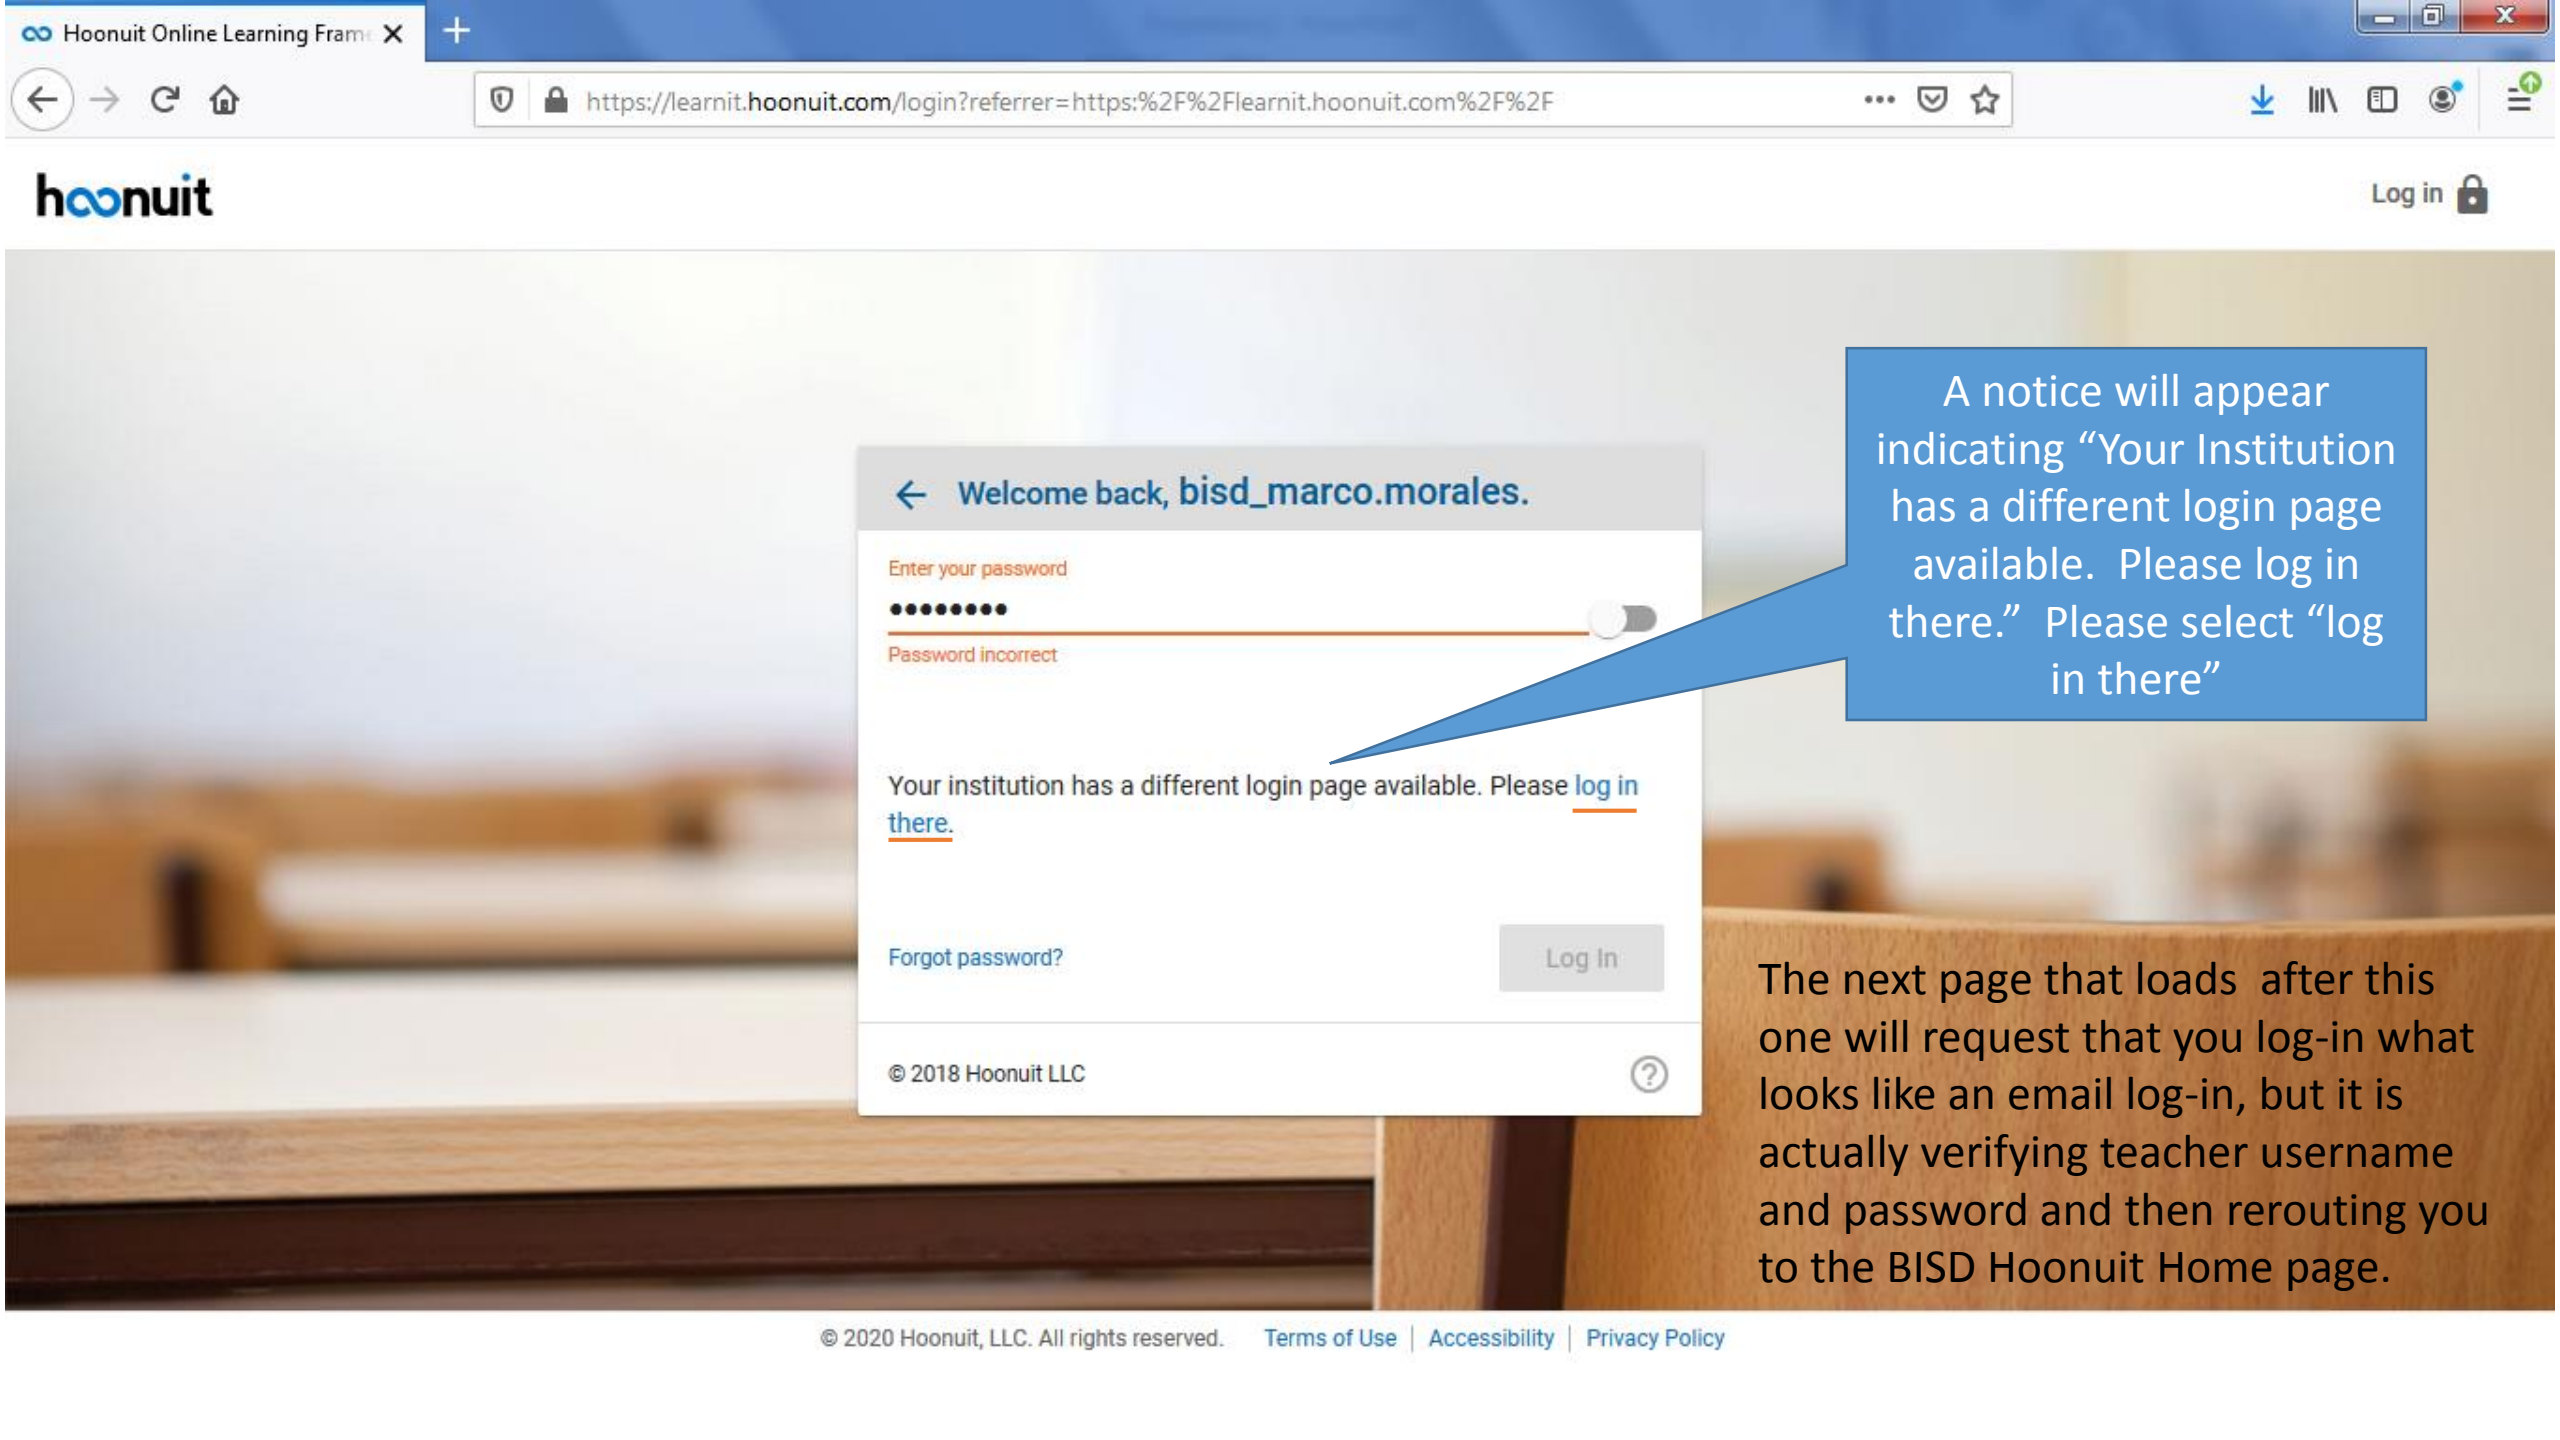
Hoonuit Online Learning Fram

https://learnit.hoonuit.com/login?referrer=https:%2F%2Flearnit.hoonuit.com%2F%2F

hoonuit

Log in

Welcome back, bisd_marco.morales.

Enter your password

•••••••••

Password incorrect

Your institution has a different login page available. Please log in there.

Forgot password?

Log In

© 2018 Hoonuit LLC

A notice will appear indicating "Your Institution has a different login page available. Please log in there." Please select "log in there"

The next page that loads after this one will request that you log-in what looks like an email log-in, but it is actually verifying teacher username and password and then rerouting you to the BISD Hoonuit Home page.

© 2020 Hoonuit, LLC. All rights reserved. Terms of Use | Accessibility | Privacy Policy